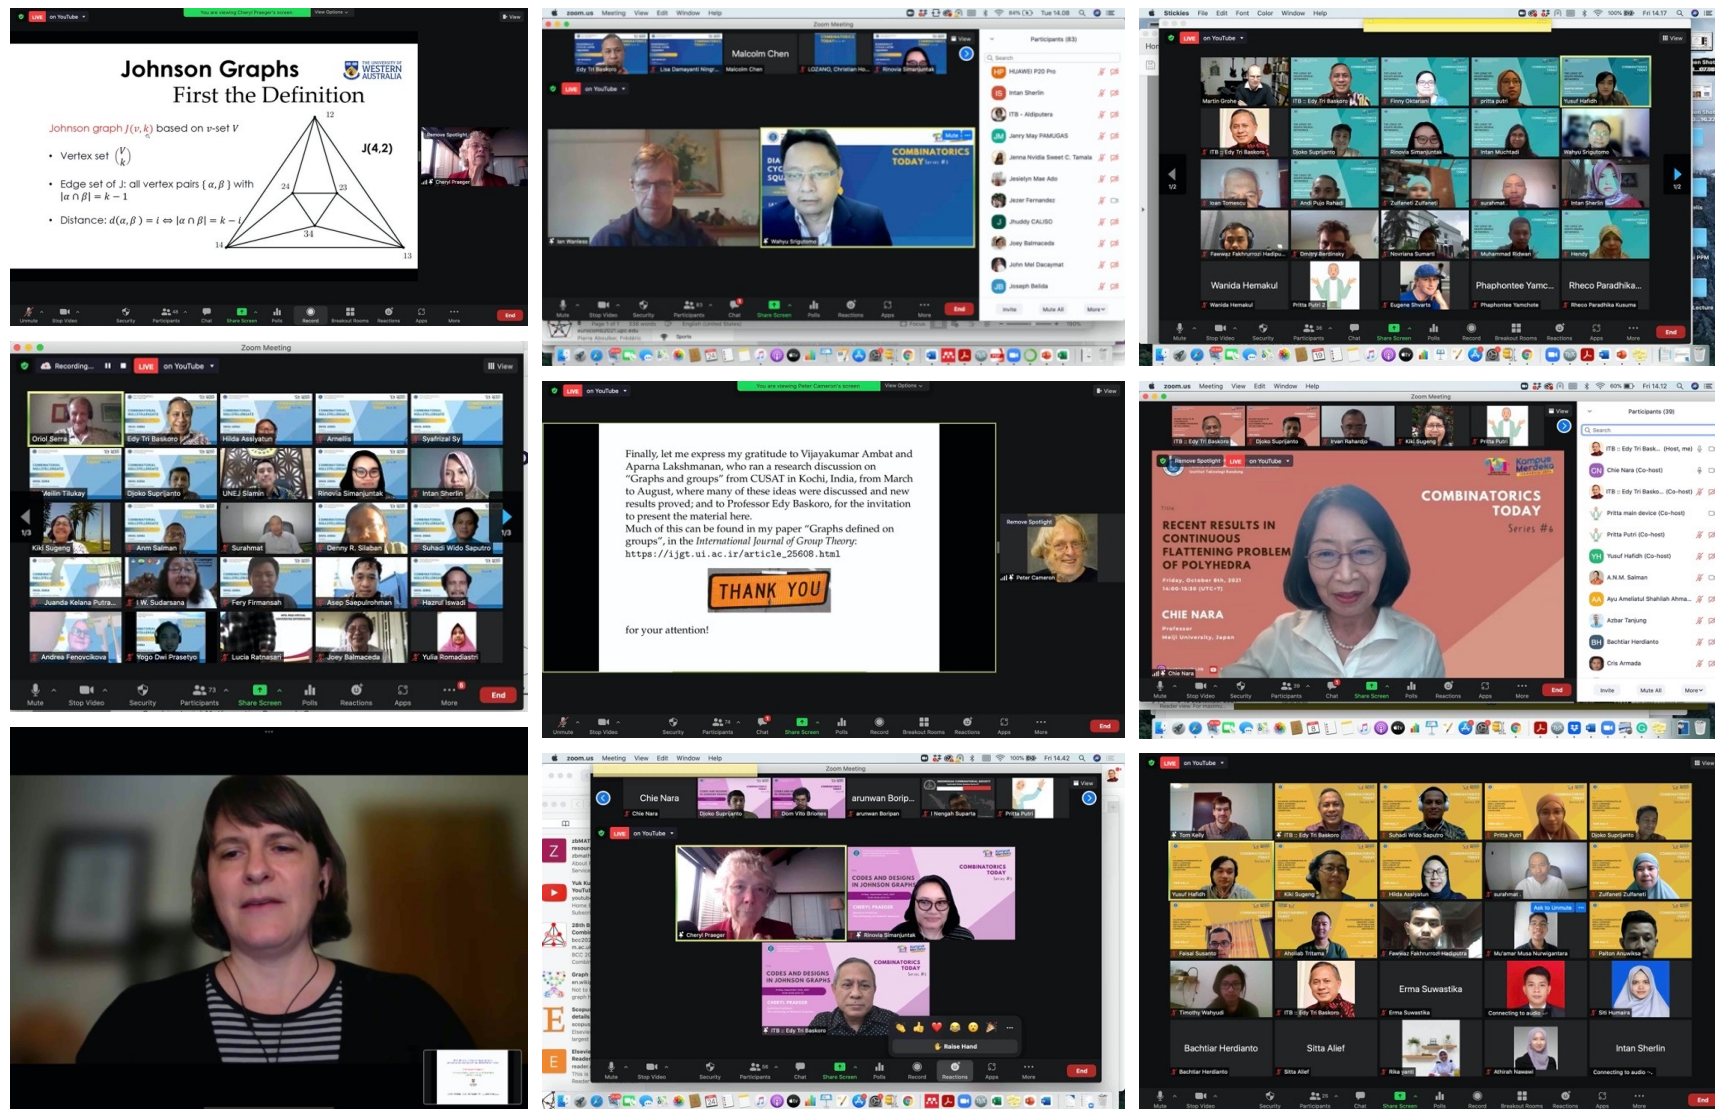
LIVE on YouTube
You are viewing Cheryl Praeger's screen
View Options
View

Johnson Graphs
First the Definition

THE UNIVERSITY OF WESTERN AUSTRALIA

Johnson graph $J(v,k)$ based on $v$-set $V$

• Vertex set $\binom{V}{k}$

• Edge set of J: all vertex pairs $\{\alpha,\beta\}$ with $|\alpha\cap\beta| = k-1$

• Distance: $d(\alpha,\beta) = i \Leftrightarrow |\alpha\cap\beta| = k-i$

J(4,2)

12
24
23
34
14
13

Remove Spotlight
Cheryl Praeger

Unmute Stop Video Security Participants Chat Share Screen Polls Record Breakout Rooms Reactions Apps More End

zoom.us Meeting View Edit Window Help
Zoom Meeting
Malcolm Chen
Edy Tri Baskoro
Lisa Damayanti Ningr...
Malcolm Chen
LOZANO, Christian Ho...
Rinovia Simanjuntak
LIVE on YouTube
Participants (83)
Search
HUAWEI P20 Pro
Intan Sherlin
ITB - Aldiputera
Jenny May PAMUGAS
Jenna Nvidia Sweet C. Tamala
Jesielyn Mae Ado
Jezer Fernandez
Jhuddy CALISO
Joey Balmaceda
John Mel Dacaymat
Joseph Bellida
Invite Mute All More
COMBINATORICS TODAY Series #4
Ian Wanless
Wahyu Sugiutomo
Mute
Unmute Stop Video Security Participants Chat Share Screen Polls Reactions Apps More End

Stickies File Edit Font Color Window Help
LIVE on YouTube
View
Martin Grohe
ITB :: Edy Tri Baskoro
Finny Oktariani
pritta putri
Yusuf Hafidh
ITB :: Edy Tri Baskoro
Djoko Suprijanto
Rinovia Simanjuntak
Intan Muchtadi
Wahyu Sugiutomo
Ioan Tomescu
Andi Putri Rahadi
Zulfaneti Zulfaneti
surahmat
Intan Sherlin
Fawwaz Fakhrurrozi Hadipu...
Dmitry Berdinsky
Novriana Sumarti
Muhammad Ridwan
Hendy
Wanida Hemakul
Phaphontee Yamc...
Rheco Paradhika...
Wanida Hemakul
Pritta Putri 2
Eugene Shvarts
Phaphontee Yamchote
Rheco Paradhika Kusuma
1/2
Mute Stop Video Security Participants Chat Share Screen Polls Record Breakout Rooms Reactions Apps More End

Zoom Meeting
Recording...
LIVE on YouTube
View
Oriol Serra
Edy Tri Baskoro
Hilda Assiyatun
Arnellis
Syafrizal Sy
Wellin Tilukay
Djoko Suprijanto
UNEJ Slamin
Rinovia Simanjuntak
Intan Sherlin
Kiki Sugeng
Anm Salman
Surahmat
Denny R. Silaban
Suhadi Wido Saputro
Juanda Kelana Putra...
I W. Sudarsana
Fery Firmansah
Asep Saepulrohman
Hazrul Iswadi
Andrea Fenovcikova
Yogo Dwi Prasetyo
Lucia Ratnasari
Joey Balmaceda
Yulia Romadiastri
1/3
Mute Stop Video Security Participants Share Screen Polls Reactions Apps More End

LIVE on YouTube
You are viewing Peter Cameron's screen
View Options
View

Finally, let me express my gratitude to Vijayakumar Ambat and Aparna Lakshmanan, who ran a research discussion on "Graphs and groups" from CUSAT in Kochi, India, from March to August, where many of these ideas were discussed and new results proved; and to Professor Edy Baskoro, for the invitation to present the material here.
Much of this can be found in my paper "Graphs defined on groups", in the International Journal of Group Theory:
https://ijgt.ui.ac.ir/article_25608.html

THANK YOU

for your attention!

Remove Spotlight
Peter Cameron
Unmute Stop Video Security Participants Chat Share Screen Polls Record Breakout Rooms Reactions Apps More End

zoom.us Meeting View Edit Window Help
Zoom Meeting
ITB :: Edy Tri Baskoro
Djoko Suprijanto
Evan Rahardjo
Kiki Sugeng
Pritta Putri
View
Remove Spotlight
LIVE on YouTube
Kampus Merdeka
COMBINATORICS TODAY
Series #4
RECENT RESULTS IN CONTINUOUS FLATTENING PROBLEM OF POLYHEDRA
Friday, October 8th, 2021
CHIE NARA
Professor
Meiji University, Japan
Chie Nara
Participants (39)
Search
ITB :: Edy Tri Bask... (Host, me)
Chie Nara (Co-host)
ITB :: Edy Tri Basko... (Co-host)
Pritta main device (Co-host)
Pritta Putri (Co-host)
Yusuf Hafidh (Co-host)
A.N.M. Salman
Ayu Ameliatul Shahilah Ahma...
Azbar Tanjung
Bachtiar Herdianto
Cris Armada
Invite Mute All More
Mute Stop Video Security Participants Chat Share Screen Polls Reactions Apps More End

zoom.us Meeting View Edit Window Help
Zoom Meeting
Chie Nara
arunwan Borip...
Chie Nara
Djoko Suprijanto
Dom Vito Briones
arunwan Boripan
I Nengah Suparta
Pritta Putri
View
LIVE on YouTube
Cheryl Praeger
CODES AND DESIGNS IN JOHNSON GRAPHS
CHERYL PRAEGER
COMBINATORICS TODAY
Rinovia Simanjuntak
CODES AND DESIGNS IN JOHNSON GRAPHS
CHERYL PRAEGER
COMBINATORICS TODAY
ITB :: Edy Tri Baskoro
Raise Hand
Mute Stop Video Security Participants Chat Share Screen Polls Record Reactions Apps More End

LIVE on YouTube
View
Tom Kelly
ITB :: Edy Tri Baskoro
Suhadi Wido Saputro
Pritta Putri
Djoko Suprijanto
Yusuf Hafidh
Kiki Sugeng
Hilda Assiyatun
surahmat
Zulfanet Zulfaneti
Faisal Susanto
Aholiab Tritama
Fawwaz Fakhrurrozi Hadiputra
Ask to Unmute
Mu'amar Musa Nurwigantara
Paiton Anuwiksa
Timothy Wahyudi
ITB :: Edy Tri Baskoro
Erma Suwastika
Erma Suwastika
Connecting to audio
Siti Humaira
Bachtiar Herdianto
Sitta Alief
Intan Sherlin
Bachtiar Herdianto
Sitta Alief
Rika yanti
Athirah Nawawi
Connecting to audio
Mute Stop Video Security Participants Chat Share Screen Polls Record Breakout Rooms Reactions Apps More End